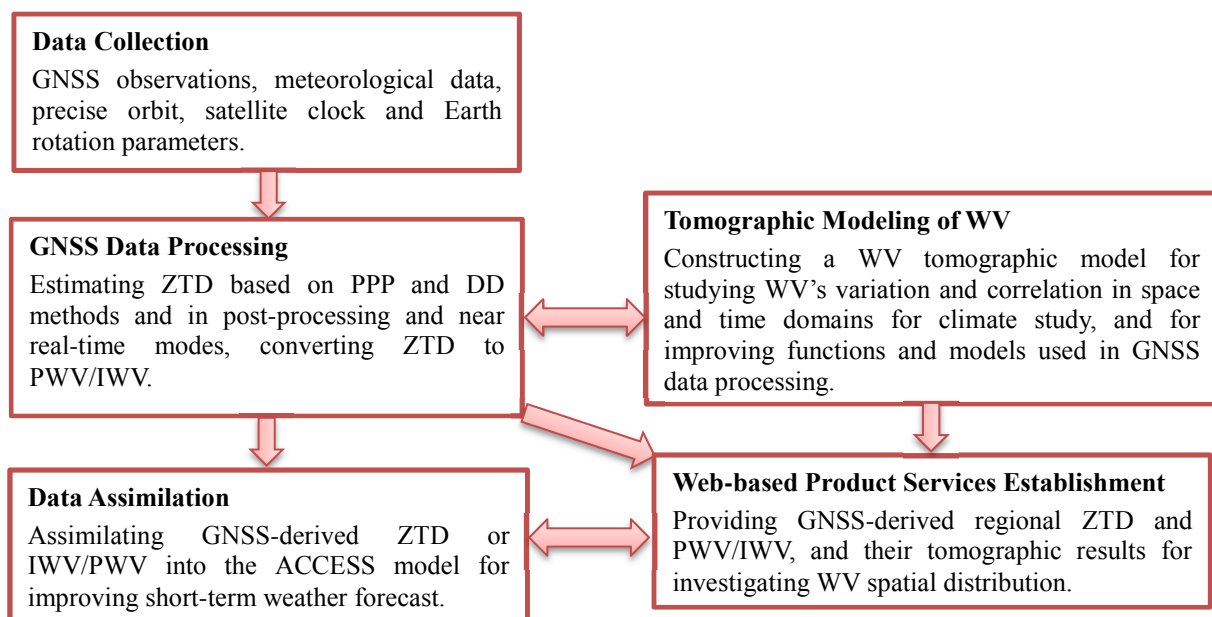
Data Collection
GNSS observations, meteorological data, precise orbit, satellite clock and Earth rotation parameters.

GNSS Data Processing
Estimating ZTD based on PPP and DD methods and in post-processing and near real-time modes, converting ZTD to PWV/IWV.

Tomographic Modeling of WV
Constructing a WV tomographic model for studying WV's variation and correlation in space and time domains for climate study, and for improving functions and models used in GNSS data processing.

Data Assimilation
Assimilating GNSS-derived ZTD or IWV/PWV into the ACCESS model for improving short-term weather forecast.

Web-based Product Services Establishment
Providing GNSS-derived regional ZTD and PWV/IWV, and their tomographic results for investigating WV spatial distribution.